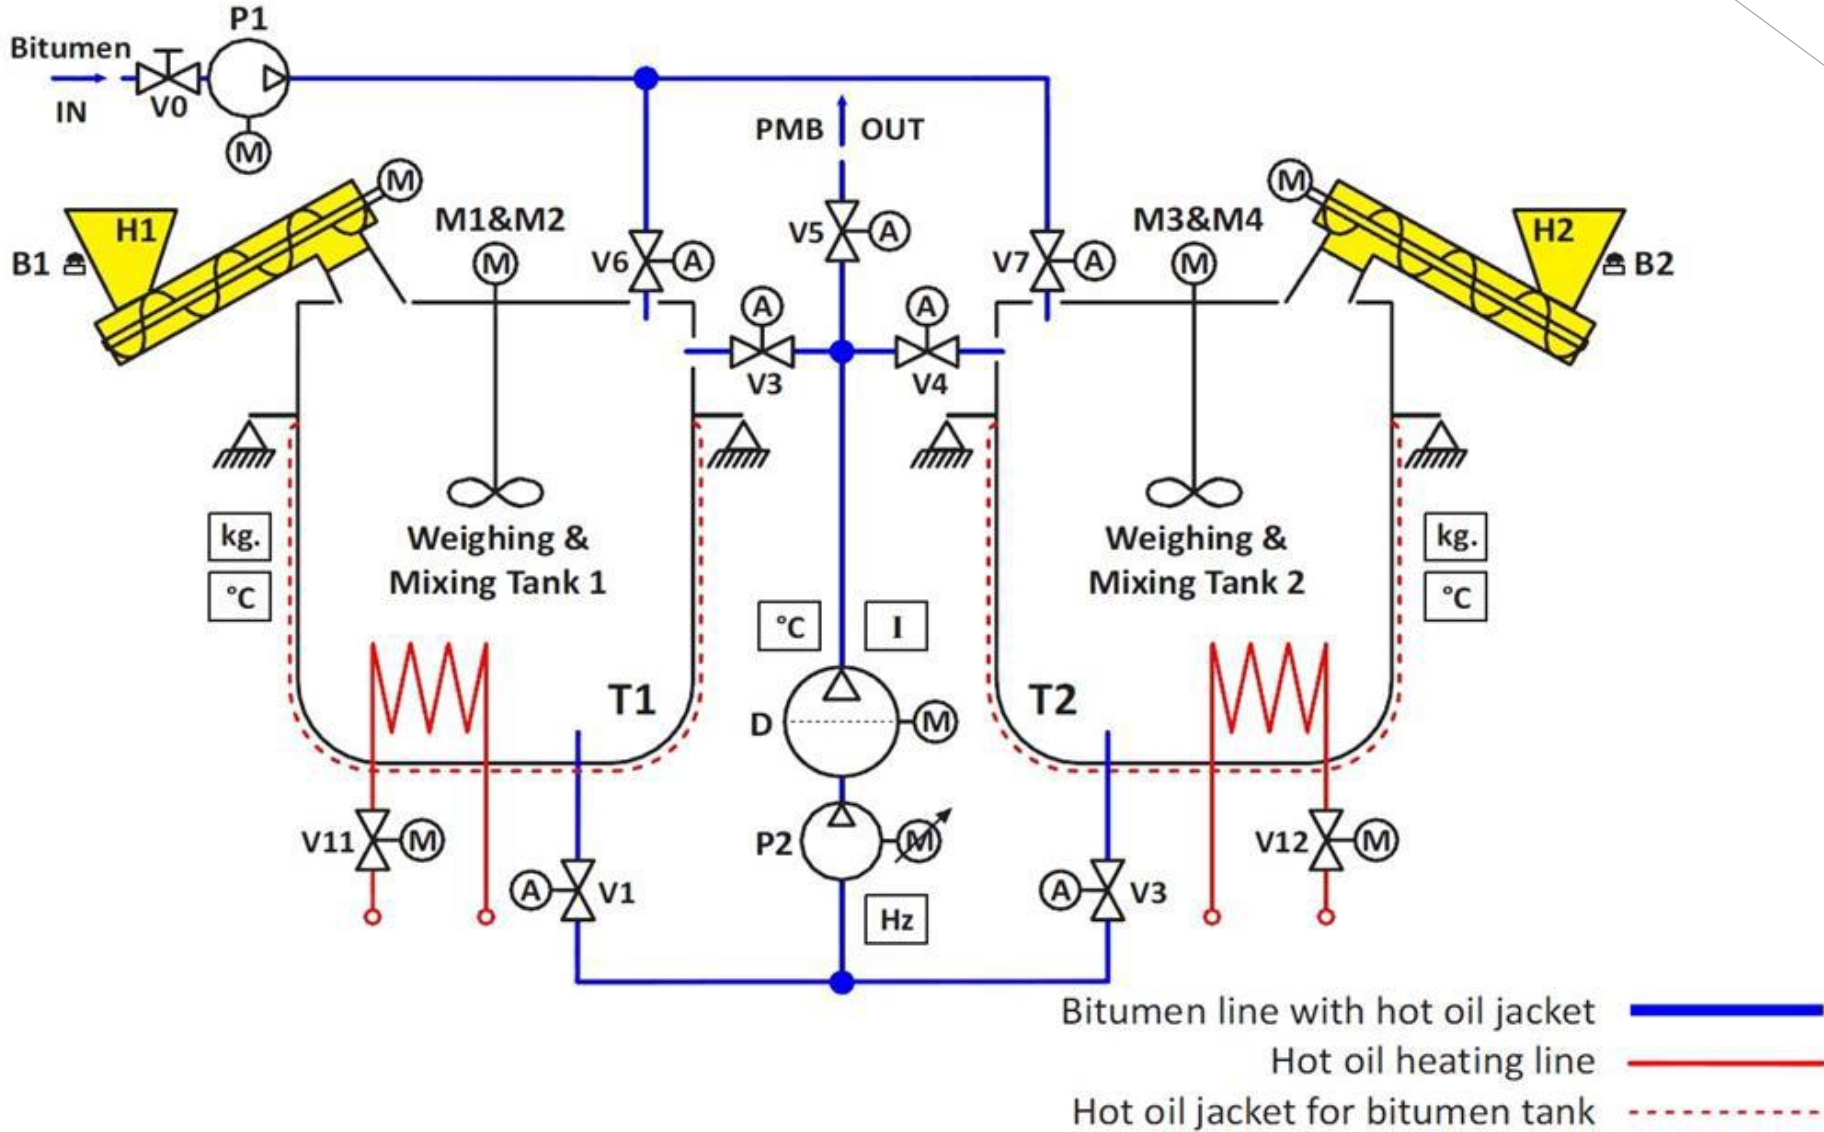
Bitumen IN
V0
P1
M
M
H1
B1
M1&M2
M
V6
A
PMB OUT
V5
A
V7
A
M3&M4
M
M
H2
B2
A
V3
A
V4
Weighing & Mixing Tank 1
Weighing & Mixing Tank 2
kg.
°C
kg.
°C
°C
I
T1
T2
D
M
V11
M
A
V1
P2
M
A
V3
V12
M
Hz
Bitumen line with hot oil jacket
Hot oil heating line
Hot oil jacket for bitumen tank